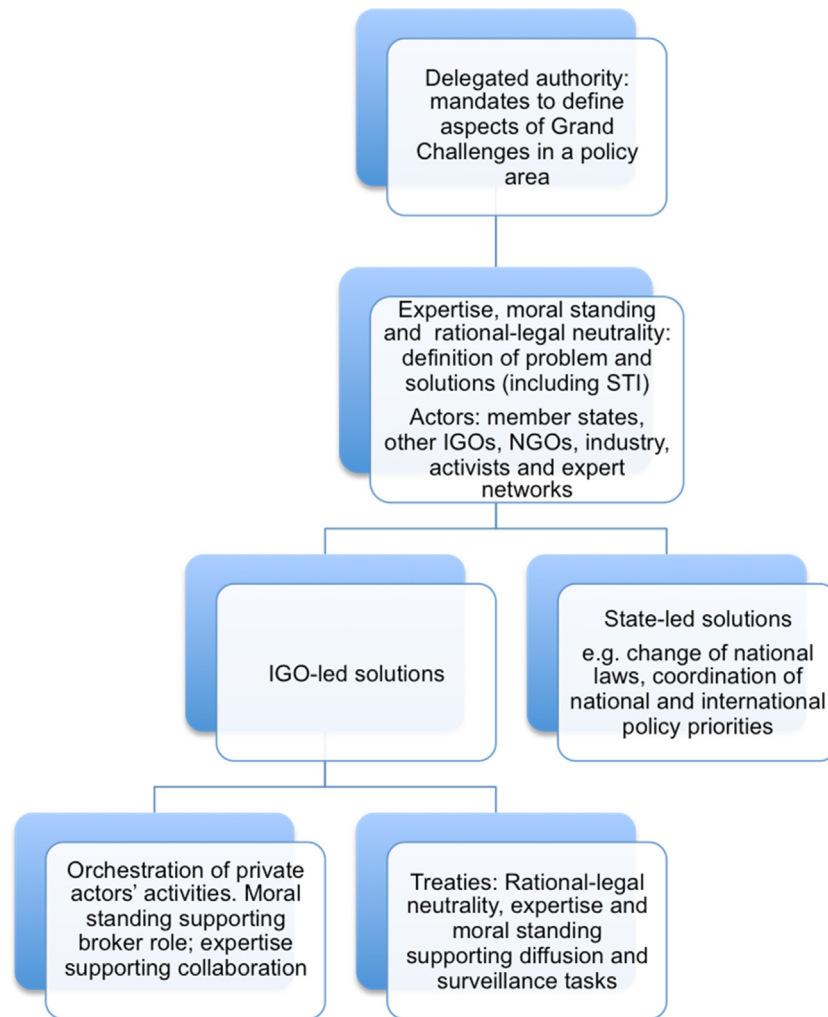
Delegated authority: mandates to define aspects of Grand Challenges in a policy area

Expertise, moral standing and rational-legal neutrality: definition of problem and solutions (including STI)

Actors: member states, other IGOs, NGOs, industry, activists and expert networks

IGO-led solutions

State-led solutions

e.g. change of national laws, coordination of national and international policy priorities

Orchestration of private actors' activities. Moral standing supporting broker role; expertise supporting collaboration

Treaties: Rational-legal neutrality, expertise and moral standing supporting diffusion and surveillance tasks